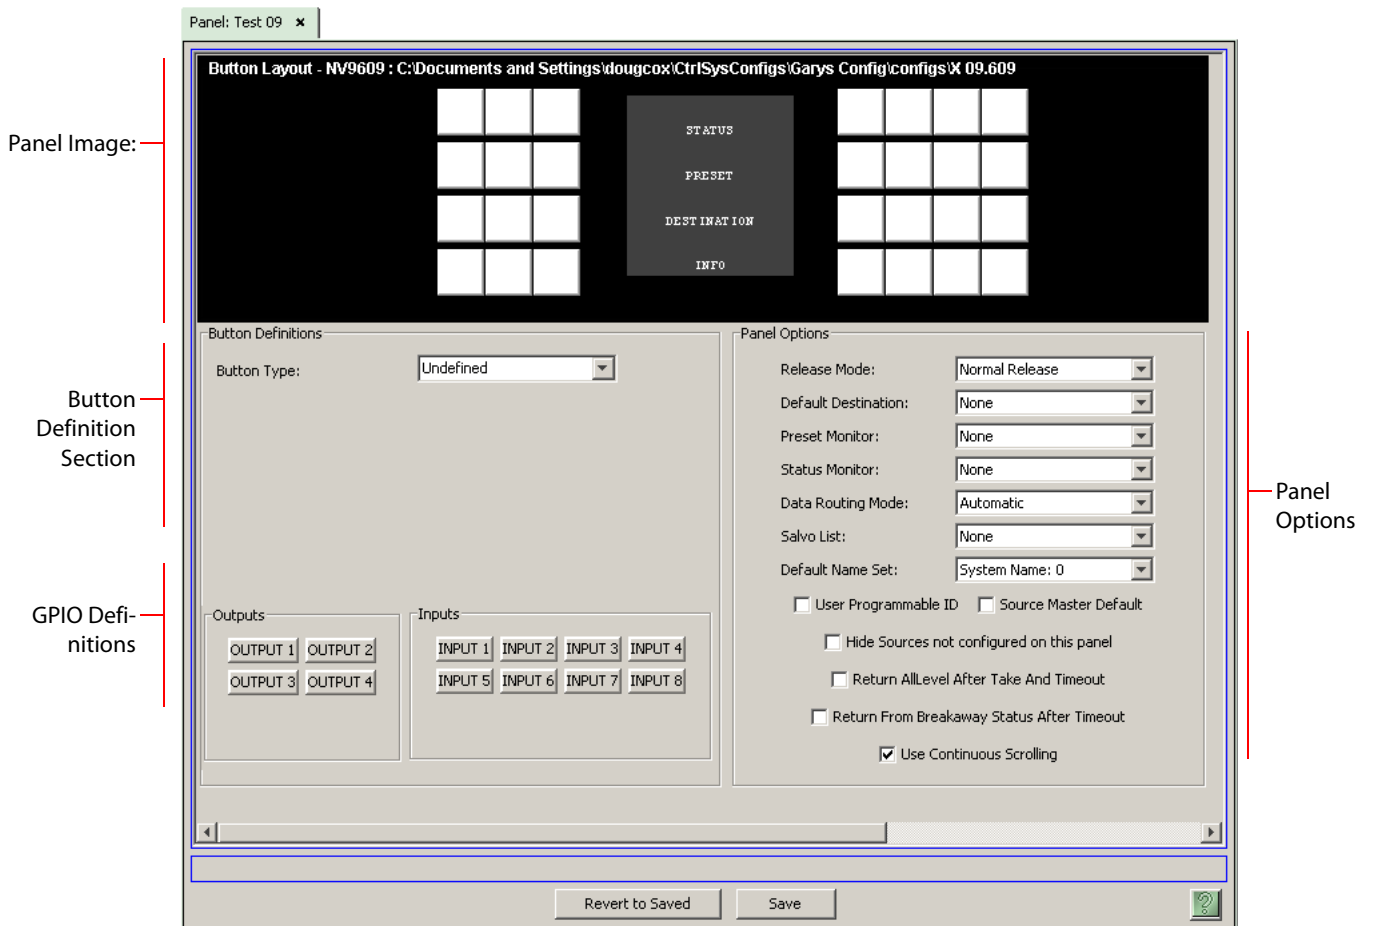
Panel: Test 09 ×

Button Layout - NV9609 : C:\Documents and Settings\dougcox\CtrlSysConfigs\Garys Config\configs\X 09.609

STATUS
PRESET
DESTINATION
INFO

Panel Image:

Button Definitions
Button Type: Undefined

Button Definition Section

Outputs
OUTPUT 1 OUTPUT 2
OUTPUT 3 OUTPUT 4

Inputs
INPUT 1 INPUT 2 INPUT 3 INPUT 4
INPUT 5 INPUT 6 INPUT 7 INPUT 8

GPIO Definitions

Panel Options
Release Mode: Normal Release
Default Destination: None
Preset Monitor: None
Status Monitor: None
Data Routing Mode: Automatic
Salvo List: None
Default Name Set: System Name: 0
User Programmable ID
Source Master Default
Hide Sources not configured on this panel
Return AllLevel After Take And Timeout
Return From Breakaway Status After Timeout
Use Continuous Scrolling

Panel Options

Revert to Saved
Save